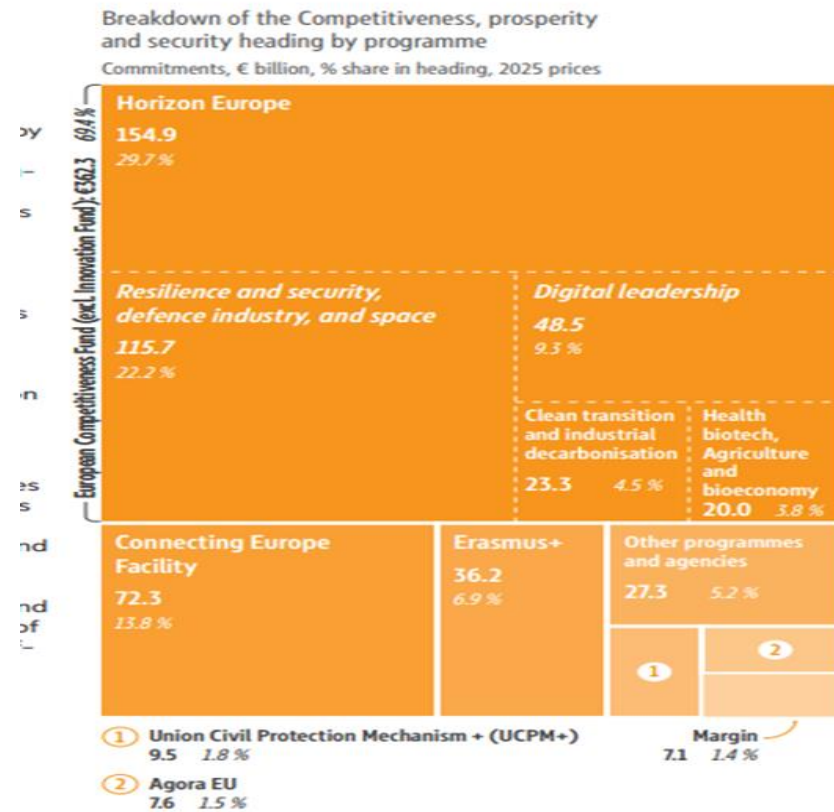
Breakdown of the Competitiveness, prosperity and security heading by programme

Commitments, € billion, % share in heading, 2025 prices

European Competitiveness Fund (excl. Innovation Fund): €362.3 69.4 %

Horizon Europe
154.9
29.7 %

Resilience and security, defence industry, and space
115.7
22.2 %

Digital leadership
48.5
9.3 %

Clean transition and industrial decarbonisation
23.3 4.5 %

Health biotech, Agriculture and bioeconomy
20.0 3.8 %

Connecting Europe Facility
72.3
13.8 %

Erasmus+
36.2
6.9 %

Other programmes and agencies
27.3 5.2 %

1

2

1 Union Civil Protection Mechanism + (UCPM+)
9.5 1.8 %

Margin
7.1 1.4 %

2 Agora EU
7.6 1.5 %